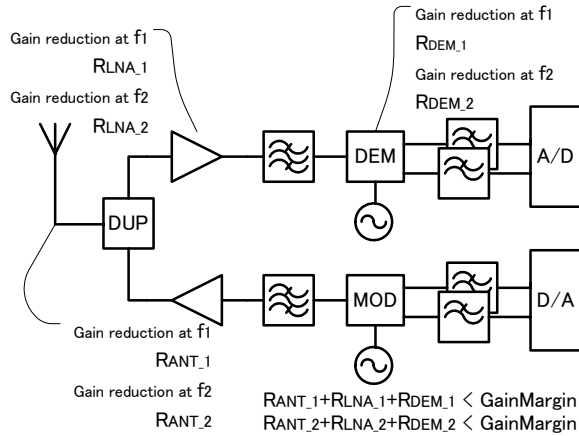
Gain reduction at f1
RLNA_1
Gain reduction at f2
RLNA_2

Gain reduction at f1
RDEM_1
Gain reduction at f2
RDEM_2

DEM

A/D

DUP

MOD

D/A

Gain reduction at f1
RANT_1
Gain reduction at f2
RANT_2

RANT_1+RLNA_1+RDEM_1 < GainMargin
RANT_2+RLNA_2+RDEM_2 < GainMargin